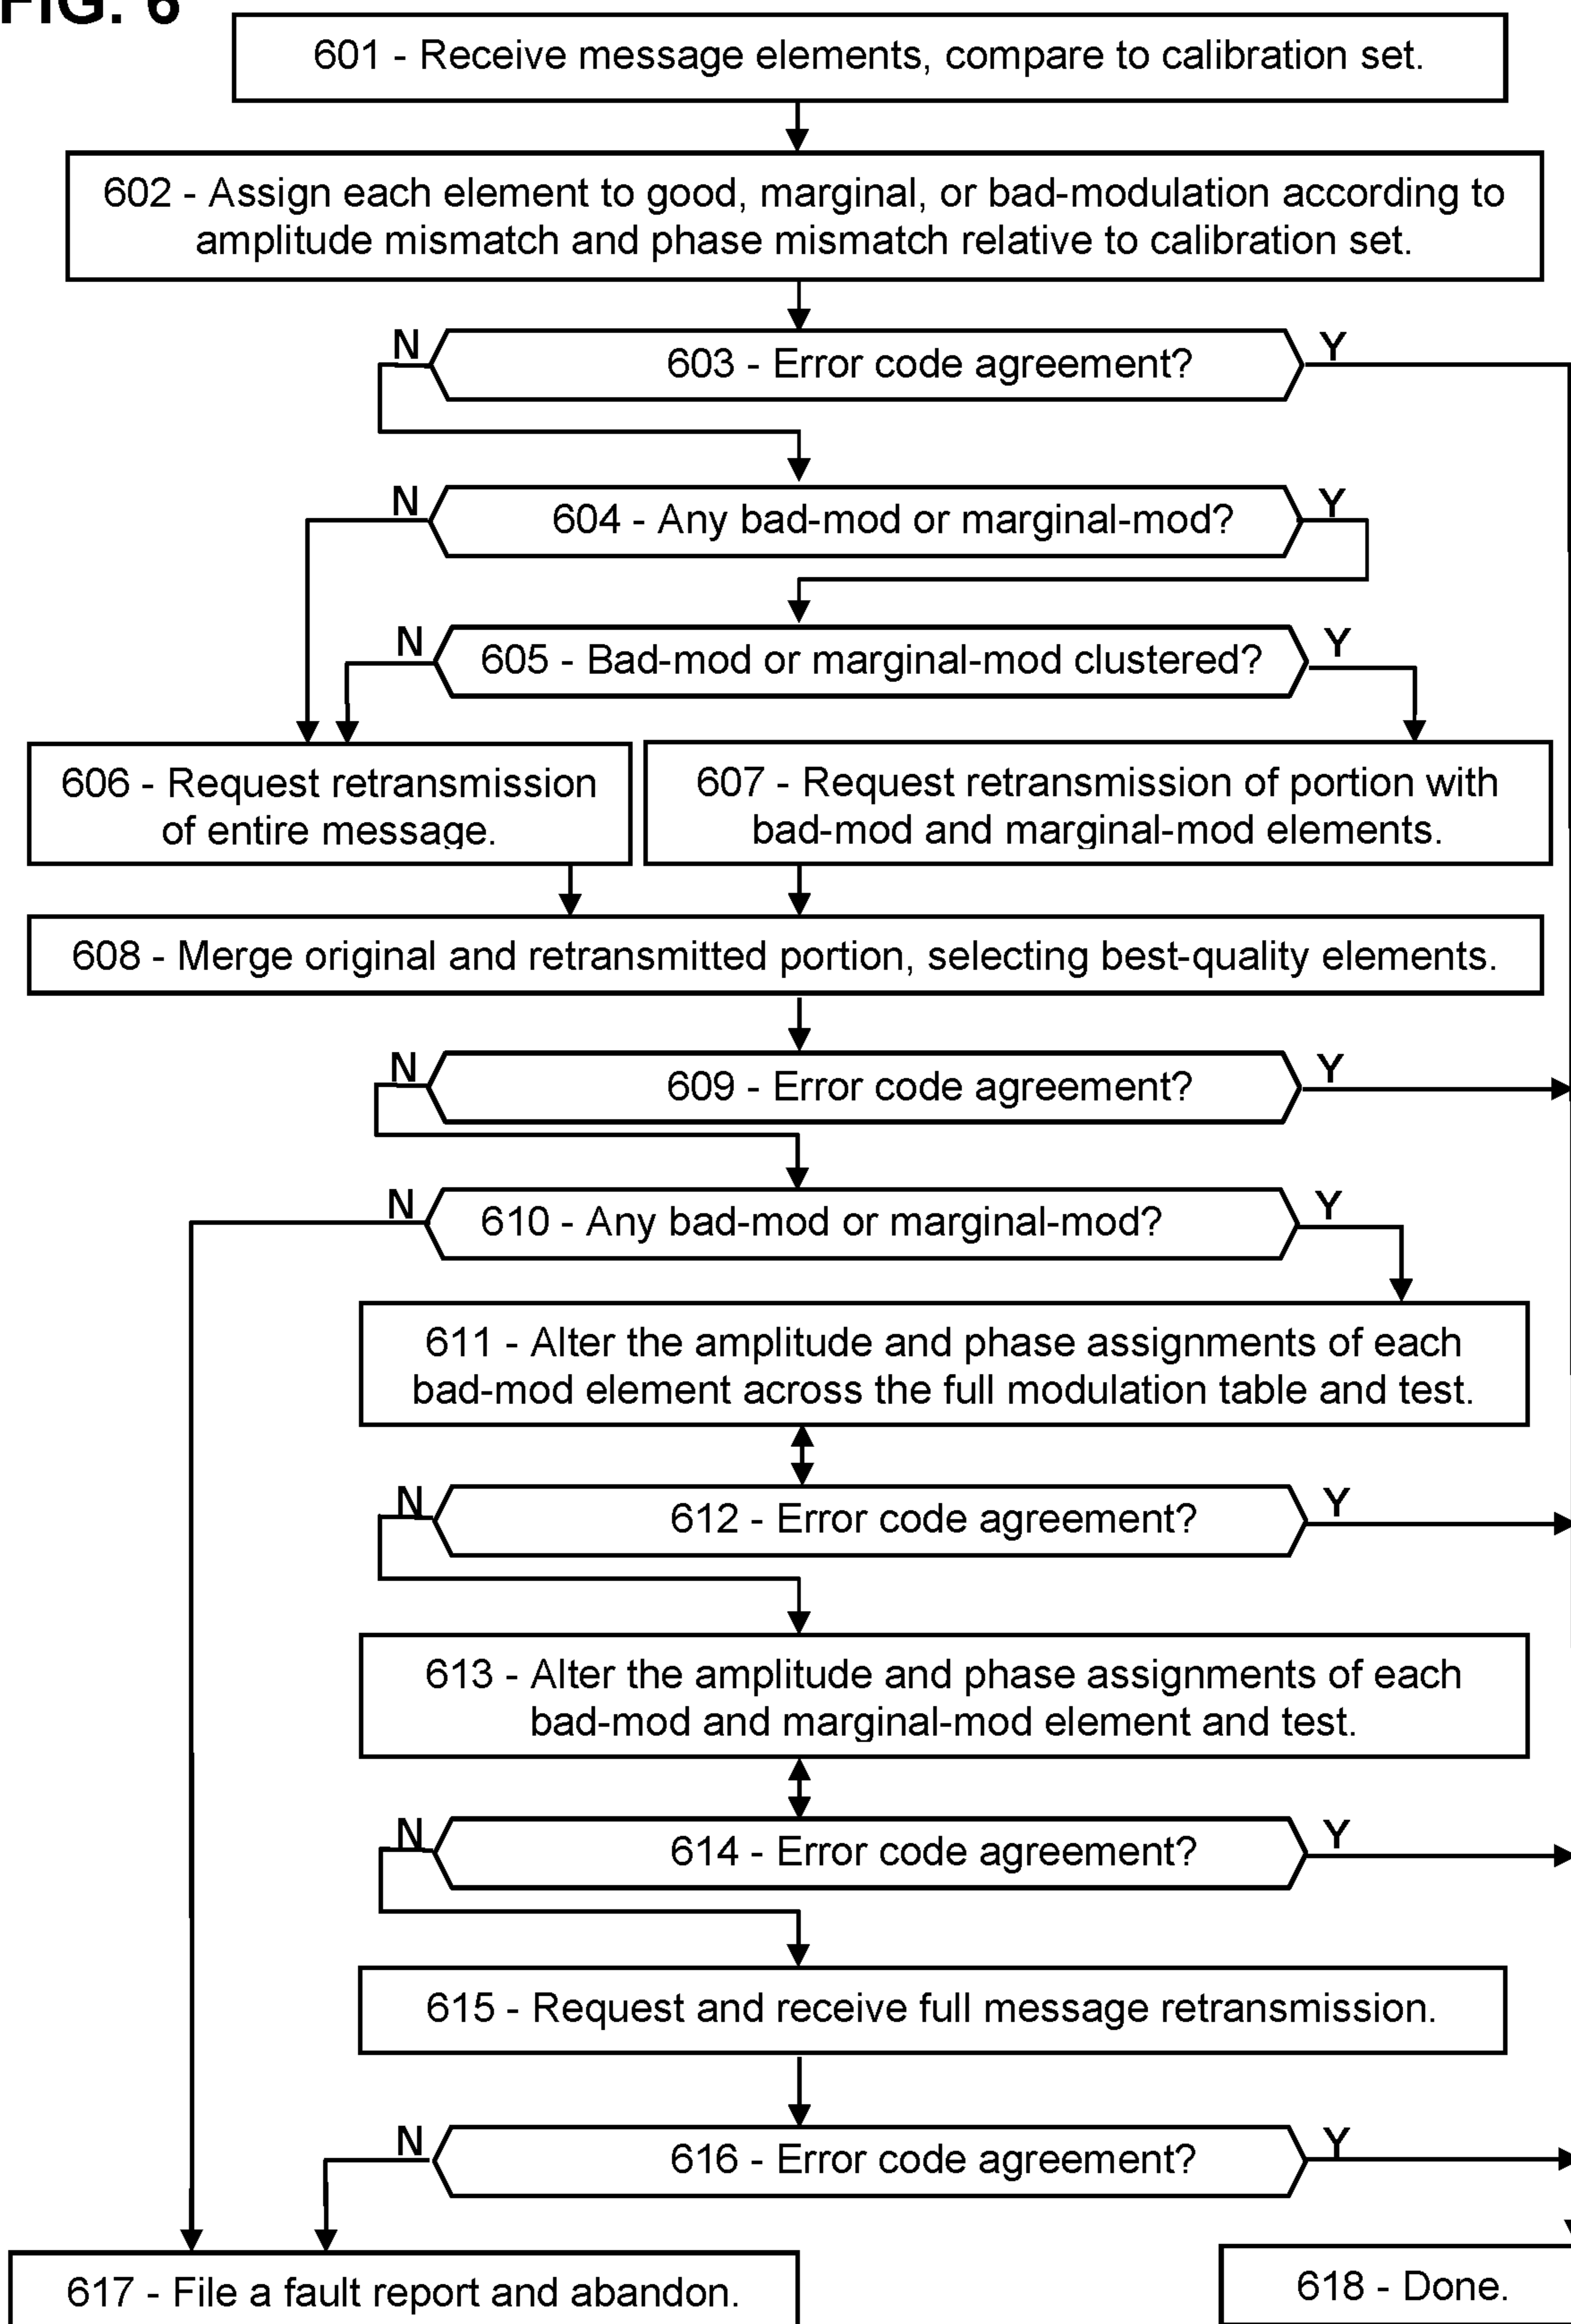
FIG. 6

601 - Receive message elements, compare to calibration set.

602 - Assign each element to good, marginal, or bad-modulation according to amplitude mismatch and phase mismatch relative to calibration set.

N
603 - Error code agreement?
Y

N
604 - Any bad-mod or marginal-mod?
Y

N
605 - Bad-mod or marginal-mod clustered?
Y

606 - Request retransmission of entire message.

607 - Request retransmission of portion with bad-mod and marginal-mod elements.

608 - Merge original and retransmitted portion, selecting best-quality elements.

N
609 - Error code agreement?
Y

N
610 - Any bad-mod or marginal-mod?
Y

611 - Alter the amplitude and phase assignments of each bad-mod element across the full modulation table and test.

N
612 - Error code agreement?
Y

613 - Alter the amplitude and phase assignments of each bad-mod and marginal-mod element and test.

N
614 - Error code agreement?
Y

615 - Request and receive full message retransmission.

N
616 - Error code agreement?
Y

617 - File a fault report and abandon.

618 - Done.